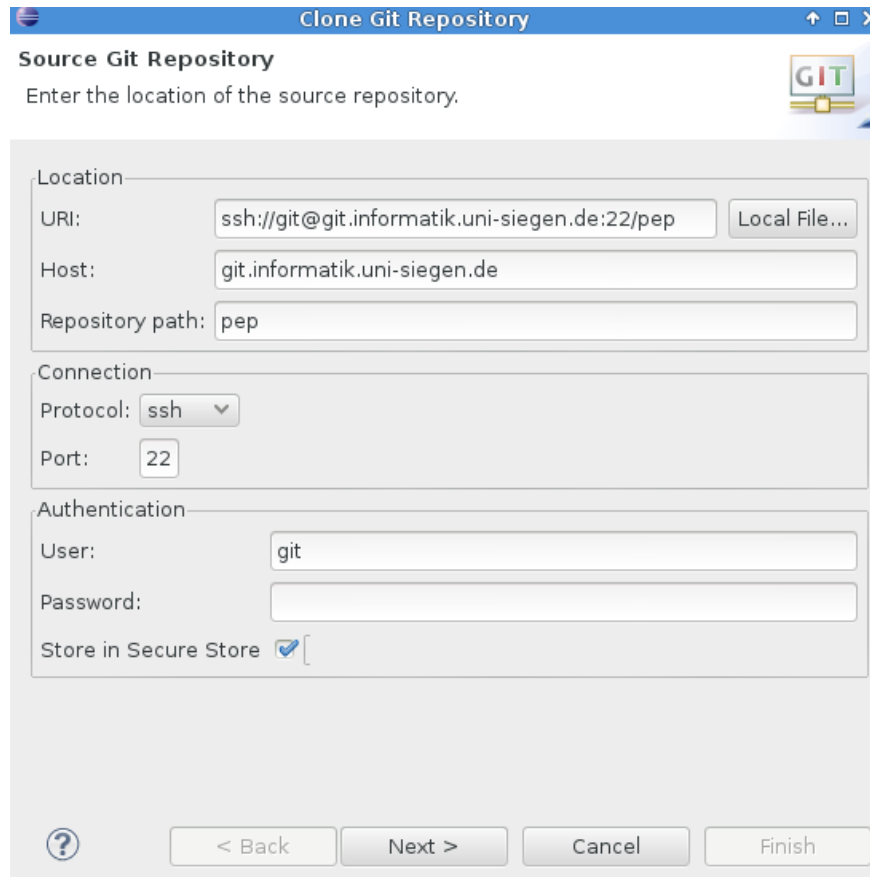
Clone Git Repository

Source Git Repository
Enter the location of the source repository.

GIT

Location
URI: ssh://git@git.informatik.uni-siegen.de:22/pep
Local File...
Host: git.informatik.uni-siegen.de
Repository path: pep

Connection
Protocol: ssh
Port: 22

Authentication
User: git
Password:
Store in Secure Store

?
< Back
Next >
Cancel
Finish